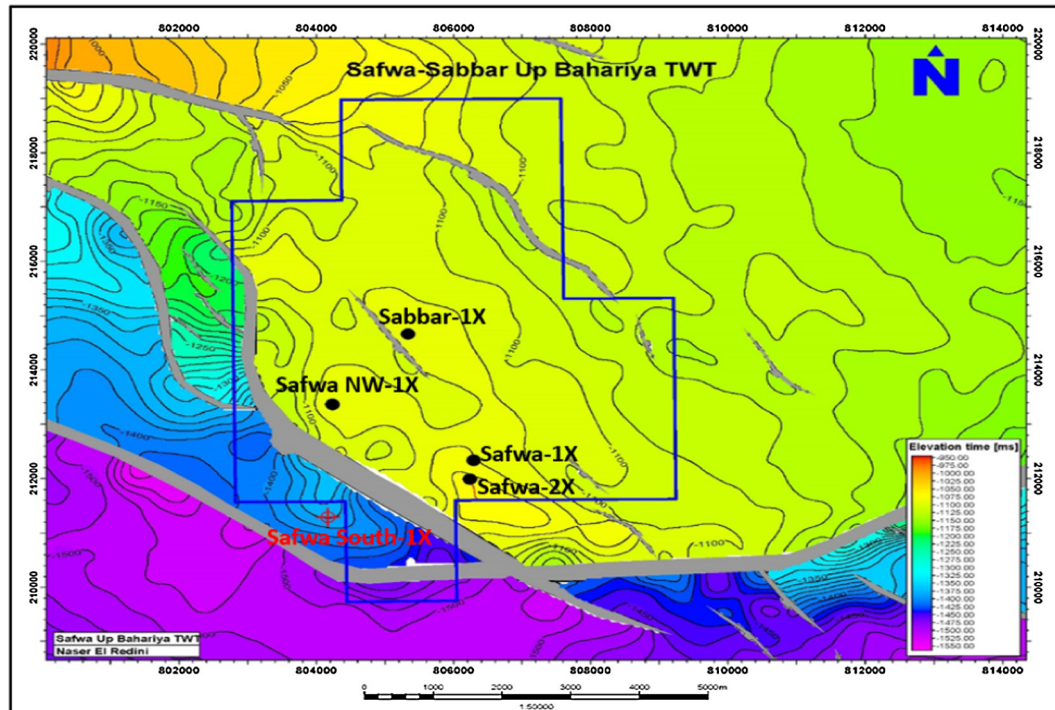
802000 804000 806000 808000 810000 812000 814000

220000 218000 216000 214000 212000 210000

Safwa-Sabbar Up Bahariya TWT

N

-1000
-1050
-1100
-1150
-1100
-1100
-1100
-1350
-1250
-1100
-1400
-1400
-1500
-1500
-1100
-1100
-1100
-1150
-1150
-1350
-1500
-1500

Sabbar-1X

Safwa NW-1X

Safwa-1X

Safwa-2X

Safwa South-1X

Elevation time [ms]
-950.00
-975.00
-1000.00
-1025.00
-1050.00
-1075.00
-1100.00
-1125.00
-1150.00
-1175.00
-1200.00
-1225.00
-1250.00
-1275.00
-1300.00
-1325.00
-1350.00
-1375.00
-1400.00
-1425.00
-1450.00
-1475.00
-1500.00
-1525.00
-1550.00

Safwa Up Bahariya TWT
Naser El Redini

802000 804000 806000 808000 810000 812000 814000

0 1000 2000 3000 4000 5000m
1:50000